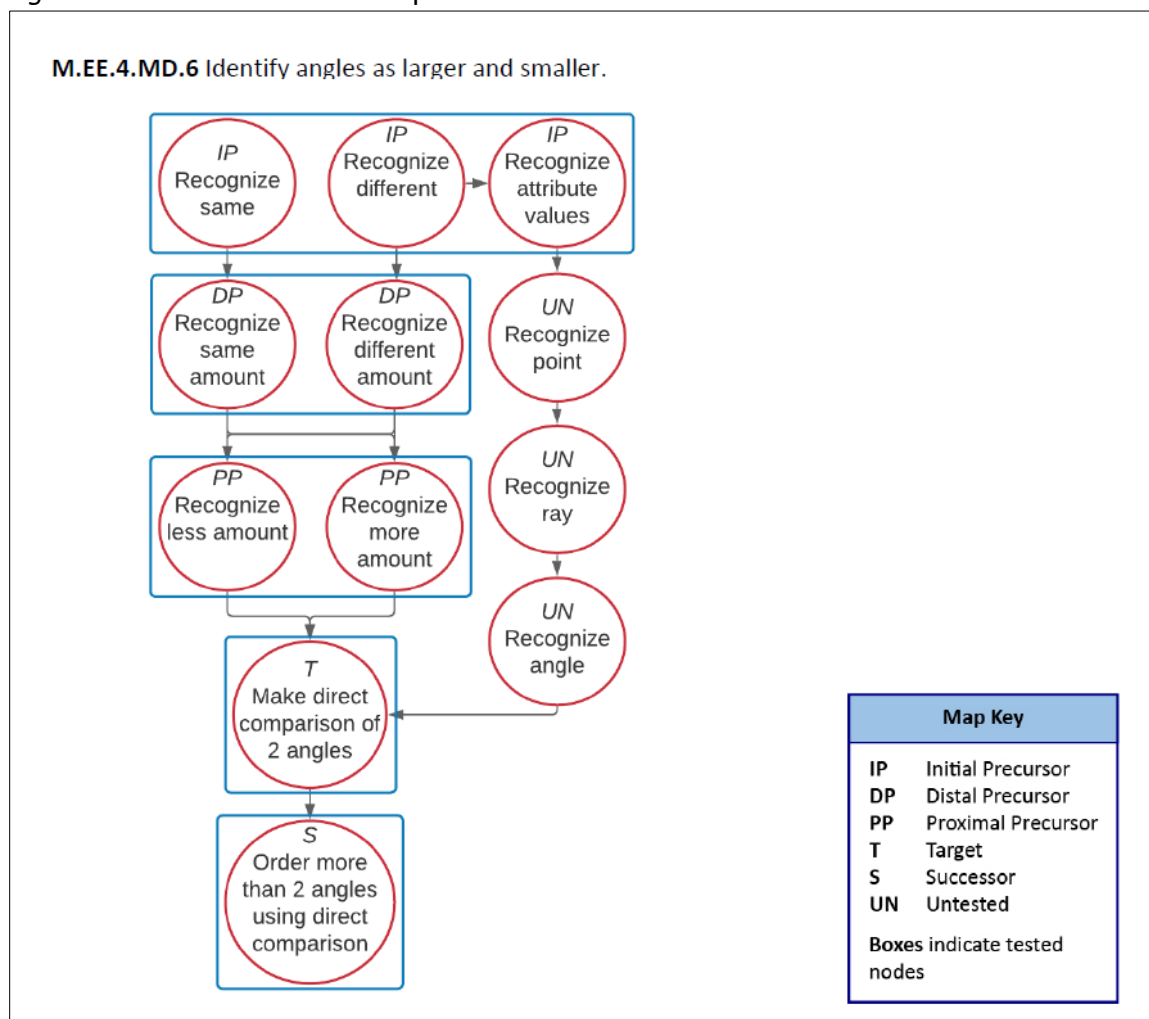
**M.EE.4.MD.6** Identify angles as larger and smaller.

*IP*
Recognize same

*IP*
Recognize different

*IP*
Recognize attribute values

*DP*
Recognize same amount

*DP*
Recognize different amount

*UN*
Recognize point

*PP*
Recognize less amount

*PP*
Recognize more amount

*UN*
Recognize ray

*UN*
Recognize angle

*T*
Make direct comparison of 2 angles

*S*
Order more than 2 angles using direct comparison

**Map Key**

| | |
|---|---|
| **IP** | Initial Precursor |
| **DP** | Distal Precursor |
| **PP** | Proximal Precursor |
| **T** | Target |
| **S** | Successor |
| **UN** | Untested |

**Boxes** indicate tested nodes